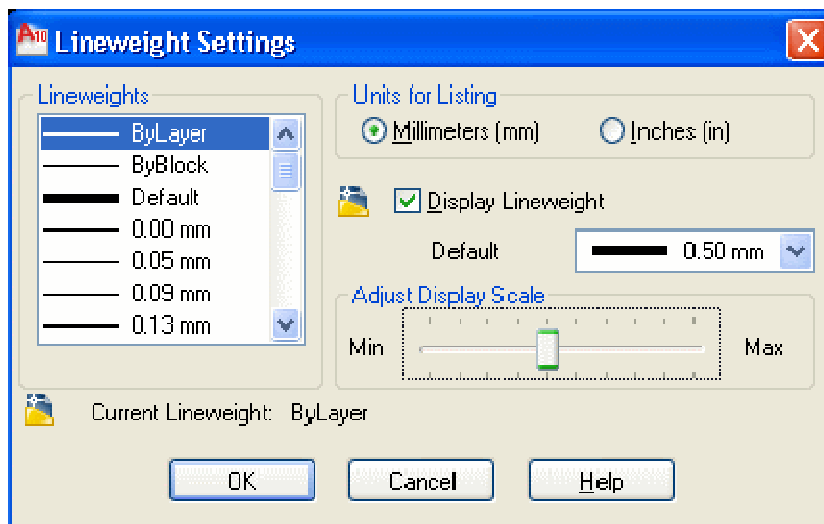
Lineweight Settings

Lineweights

ByLayer
ByBlock
Default
0.00 mm
0.05 mm
0.09 mm
0.13 mm

Units for Listing

Millimeters (mm)
Inches (in)

Display Lineweight

Default
0.50 mm

Adjust Display Scale

Min
Max

Current Lineweight: ByLayer

OK
Cancel
Help